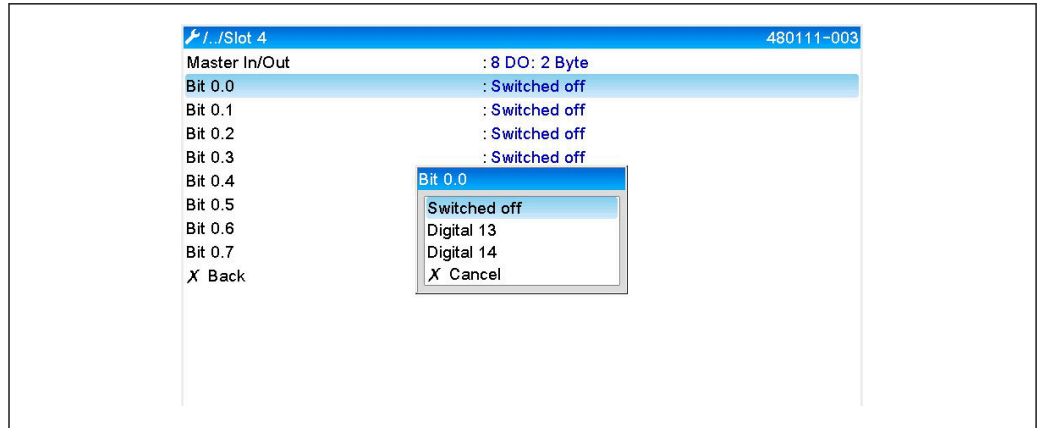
/../Slot 4 480111-003

Master In/Out : 8 DO: 2 Byte
Bit 0.0 : Switched off
Bit 0.1 : Switched off
Bit 0.2 : Switched off
Bit 0.3 : Switched off
Bit 0.4
Bit 0.5
Bit 0.6
Bit 0.7
X Back

Bit 0.0
Switched off
Digital 13
Digital 14
X Cancel